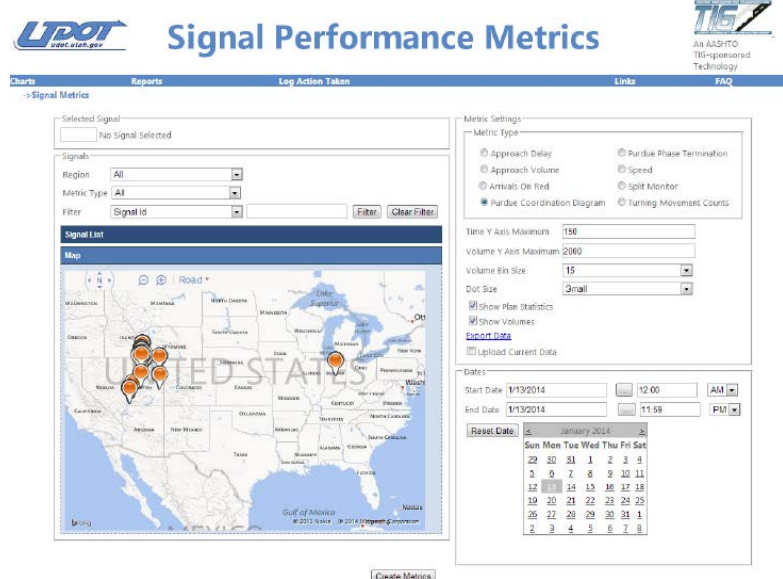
UDOT udot.utah.gov

Signal Performance Metrics

TIG An AASHTO TIG-sponsored Technology

Charts Reports Log Action Taken Links FAQ

->Signal Metrics

Selected Signal
No Signal Selected

Signals
Region All
Metric Type All
Filter Signal Id
Filter Clear Filter

Signal List

Map

Road

UNITED STATES

Gulf of Mexico

© 2013 Nokia © 2014 Microsoft Corporation

bing

Metric Settings
Metric Type
Approach Delay
Purdue Phase Termination
Approach Volume
Speed
Arrivals On Red
Split Monitor
Purdue Coordination Diagram
Turning Movement Counts

Time Y Axis Maximum 150
Volume Y Axis Maximum 2000
Volume Bin Size 15
Dot Size Small
Show Plan Statistics
Show Volumes
Export Data
Upload Current Data

Dates
Start Date 1/13/2014 ... 12:00 AM
End Date 1/13/2014 ... 11:59 PM
Reset Date

| < | | | January 2014 | | | > |
|---|---|---|---|---|---|---|
| Sun | Mon | Tue | Wed | Thu | Fri | Sat |
| 29 | 30 | 31 | 1 | 2 | 3 | 4 |
| 5 | 6 | 7 | 8 | 9 | 10 | 11 |
| 12 | 13 | 14 | 15 | 16 | 17 | 18 |
| 19 | 20 | 21 | 22 | 23 | 24 | 25 |
| 26 | 27 | 28 | 29 | 30 | 31 | 1 |
| 2 | 3 | 4 | 5 | 6 | 7 | 8 |

Create Metrics